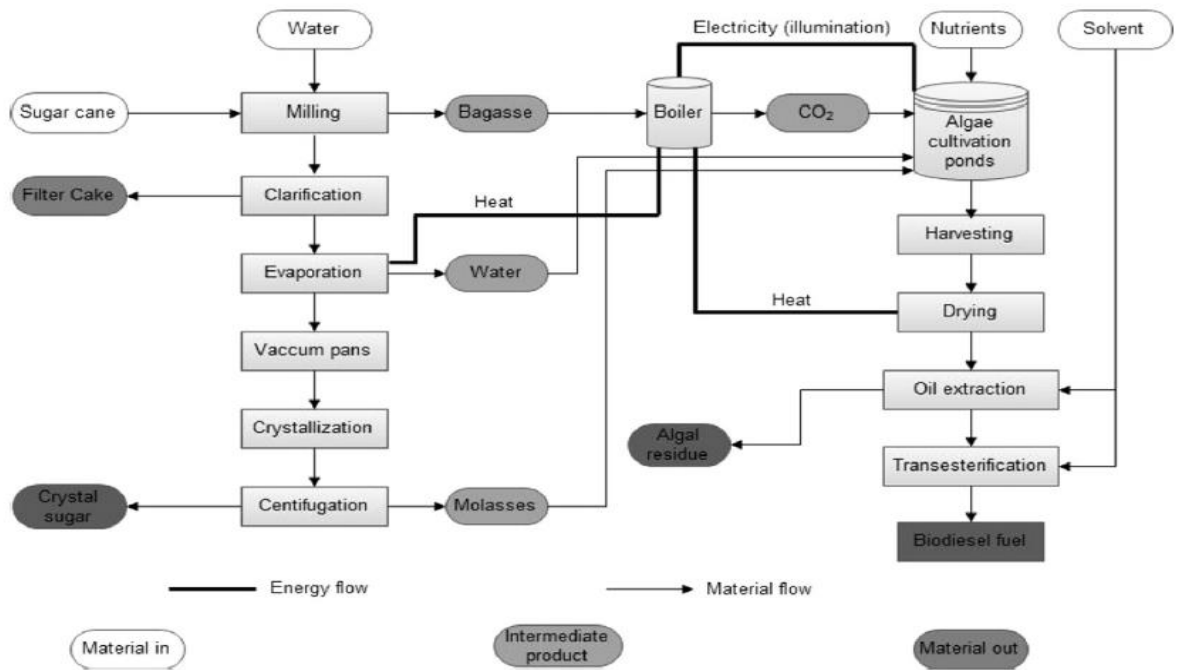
Water

Sugar cane

Milling

Bagasse

Boiler

Electricity (illumination)

Nutrients

Solvent

$CO_2$

Algae cultivation ponds

Filter Cake

Clarification

Heat

Evaporation

Water

Harvesting

Heat

Drying

Vaccum pans

Oil extraction

Crystallization

Algal residue

Transesterification

Crystal sugar

Centifugation

Molasses

Biodiesel fuel

Energy flow

Material flow

Material in

Intermediate product

Material out